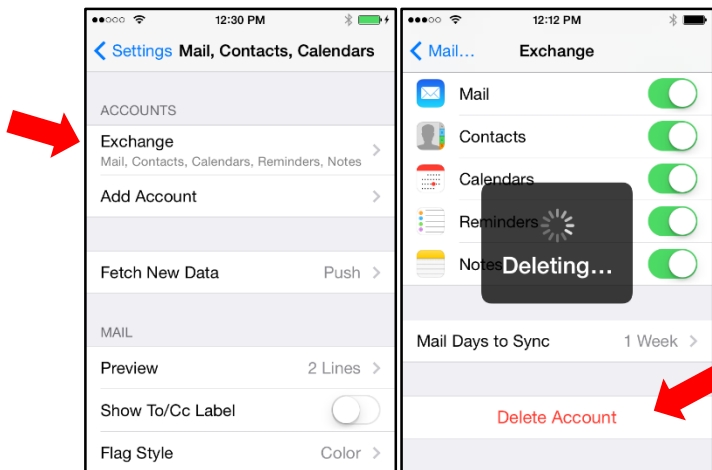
12:30 PM

Settings Mail, Contacts, Calendars

ACCOUNTS

Exchange
Mail, Contacts, Calendars, Reminders, Notes

Add Account

Fetch New Data Push

MAIL

Preview 2 Lines

Show To/Cc Label

Flag Style Color

12:12 PM

Mail... Exchange

Mail

Contacts

Calendars

Reminders

Notes

Deleting...

Mail Days to Sync 1 Week

Delete Account